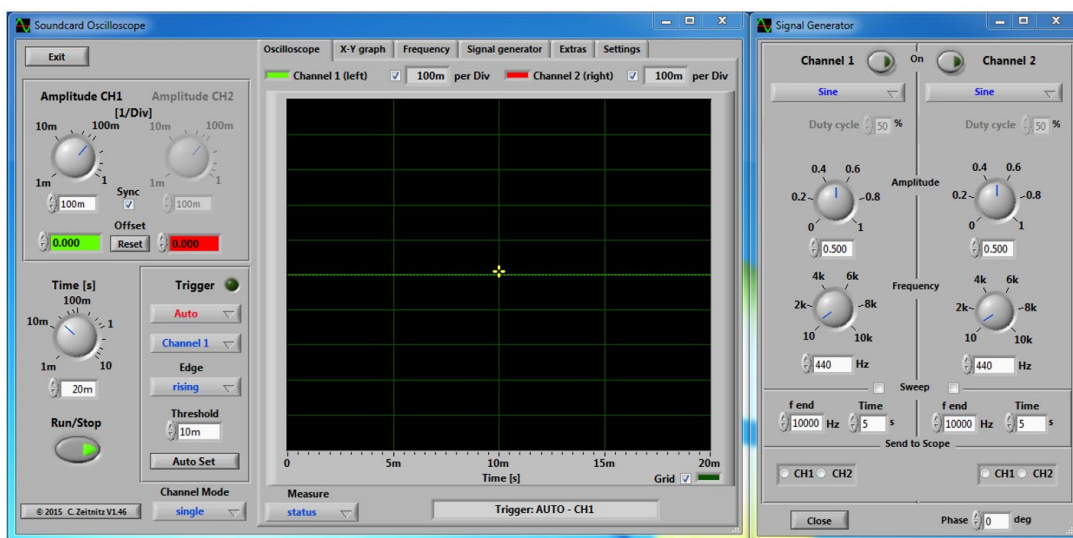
Soundcard Oscilloscope

Exit

Amplitude CH1 [1/Div] Amplitude CH2

10m 100m 1m 1 10m 100m 1m 1

Sync

100m 100m

Offset

0.000 Reset 0.000

Time [s]

100m 10m 1 1m 10

20m

Run/Stop

Trigger

Auto

Channel 1

Edge

rising

Threshold

10m

Auto Set

Channel Mode

single

© 2015 C. Zeitnitz V1.46

Oscilloscope X-Y graph Frequency Signal generator Extras Settings

Channel 1 (left) 100m per Div Channel 2 (right) 100m per Div

0 5m 10m 15m 20m

Time [s]

Grid

Measure

status

Trigger: AUTO - CH1

Signal Generator

Channel 1 On Channel 2

Sine Sine

Duty cycle 50 % Duty cycle 50 %

0.4 0.6 0.2 0.8 0 1 Amplitude 0.4 0.6 0.2 0.8 0 1

0.500 0.500

4k 6k 2k 8k 10 10k Frequency 4k 6k 2k 8k 10 10k

440 Hz 440 Hz

Sweep

f end Time f end Time

10000 Hz 5 s 10000 Hz 5 s

Send to Scope

CH1 CH2 CH1 CH2

Close

Phase 0 deg